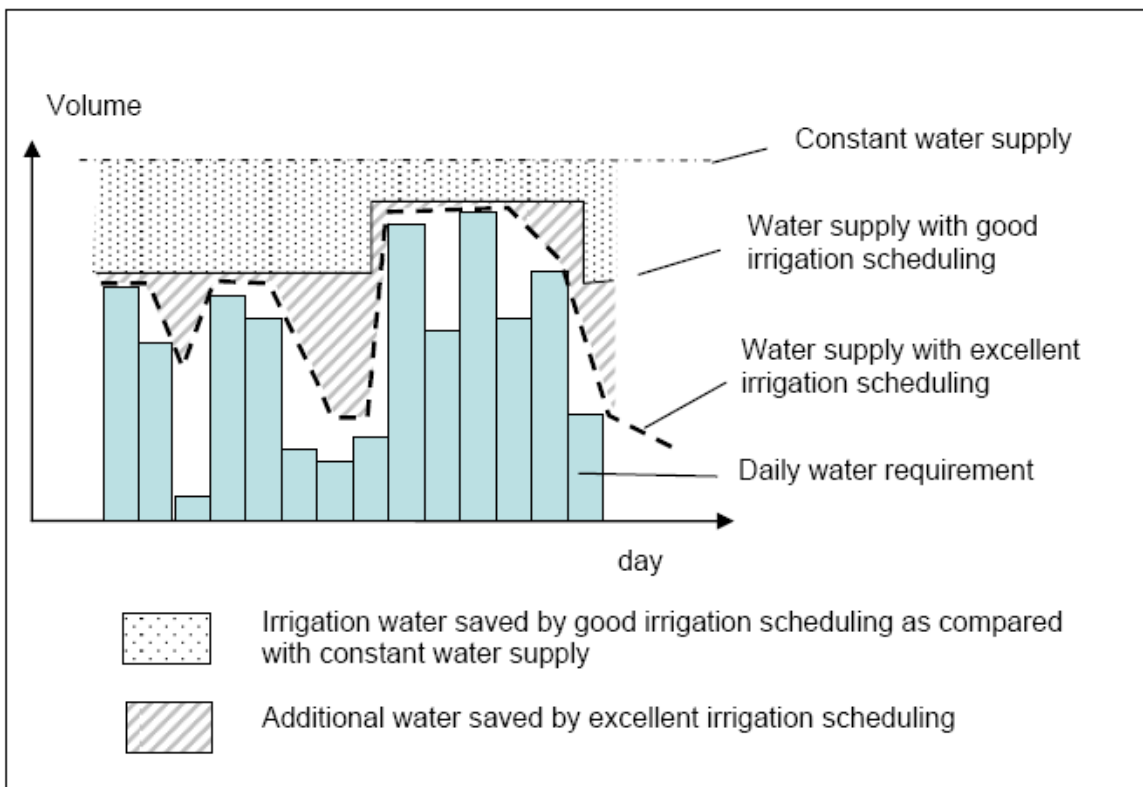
Volume

Constant water supply

Water supply with good irrigation scheduling

Water supply with excellent irrigation scheduling

Daily water requirement

day

Irrigation water saved by good irrigation scheduling as compared with constant water supply

Additional water saved by excellent irrigation scheduling